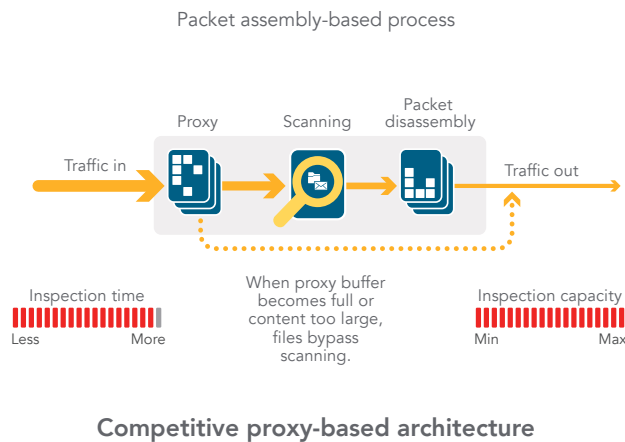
Packet assembly-based process

Proxy

Scanning

Packet disassembly

Traffic in

Traffic out

When proxy buffer becomes full or content too large, files bypass scanning.

Inspection time

Less

More

Inspection capacity

Min

Max

Competitive proxy-based architecture